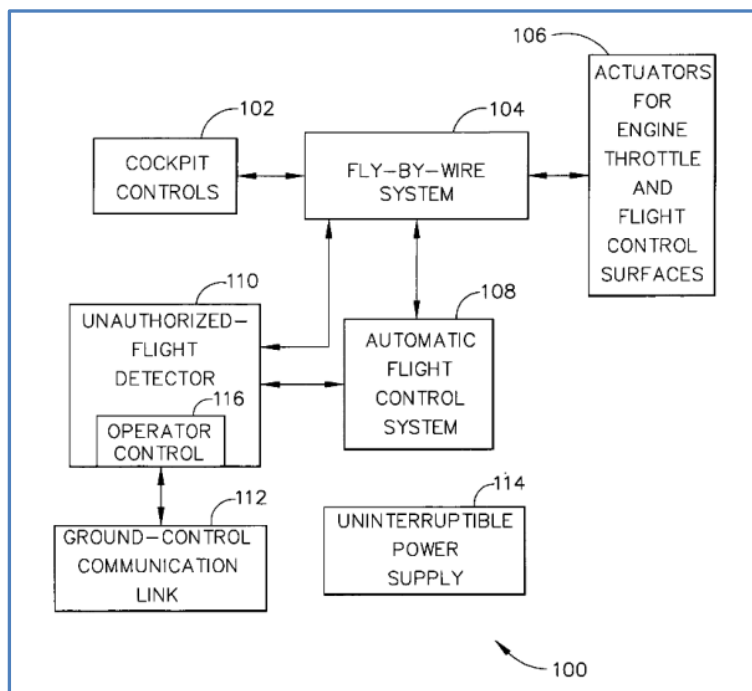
106

ACTUATORS FOR ENGINE THROTTLE AND FLIGHT CONTROL SURFACES

102

COCKPIT CONTROLS

104

FLY-BY-WIRE SYSTEM

110

UNAUTHORIZED-FLIGHT DETECTOR

116

OPERATOR CONTROL

108

AUTOMATIC FLIGHT CONTROL SYSTEM

112

GROUND-CONTROL COMMUNICATION LINK

114

UNINTERRUPTIBLE POWER SUPPLY

100